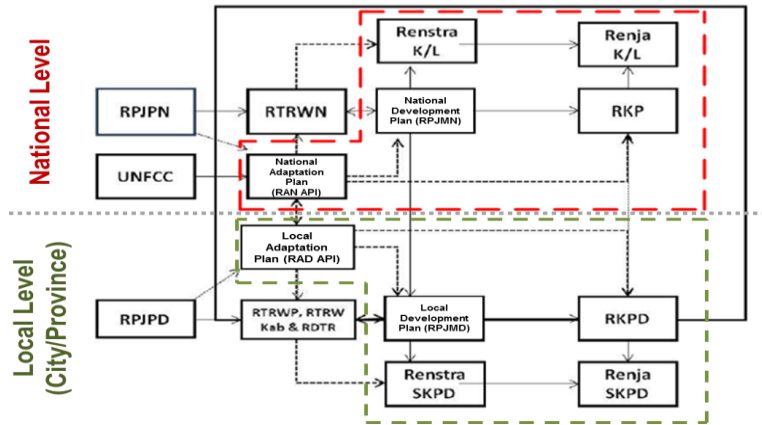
National Level

Local Level (City/Province)

RPJPN

UNFCC

RTRWN

National Adaptation Plan (RAN API)

Renstra K/L

National Development Plan (RPJMN)

Renja K/L

RKP

Local Adaptation Plan (RAD API)

RPJPD

RTRWP, RTRW Kab & RDTR

Local Development Plan (RPJMD)

RKPD

Renstra SKPD

Renja SKPD